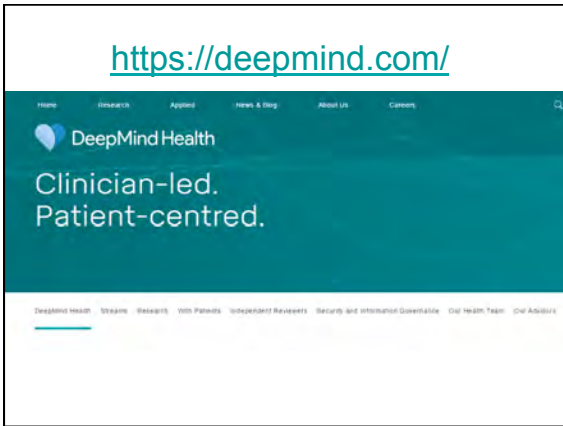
https://deepmind.com/

Home Research Applied News & Blog About Us Careers

DeepMind Health

Clinician-led.
Patient-centred.

DeepMind Health Streams Research With Patients Independent Reviewers Security and Information Governance Our Health Team Our Advisors